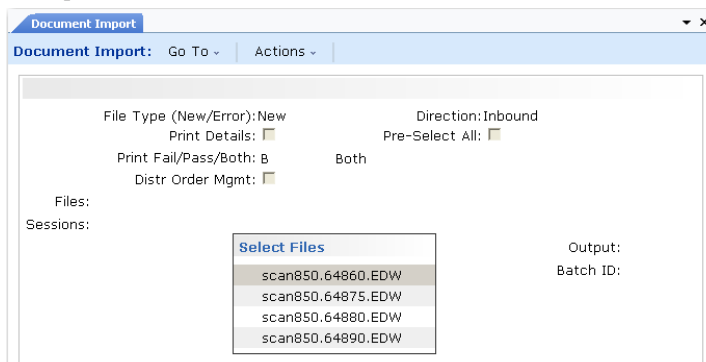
Document Import

Document Import: Go To ⌄ Actions ⌄

File Type (New/Error): New
Direction: Inbound
Print Details:
Pre-Select All:
Print Fail/Pass/Both: B Both
Distr Order Mgmt:
Files:
Sessions:

Select Files
scan850.64860.EDW
scan850.64875.EDW
scan850.64880.EDW
scan850.64890.EDW

Output:
Batch ID: